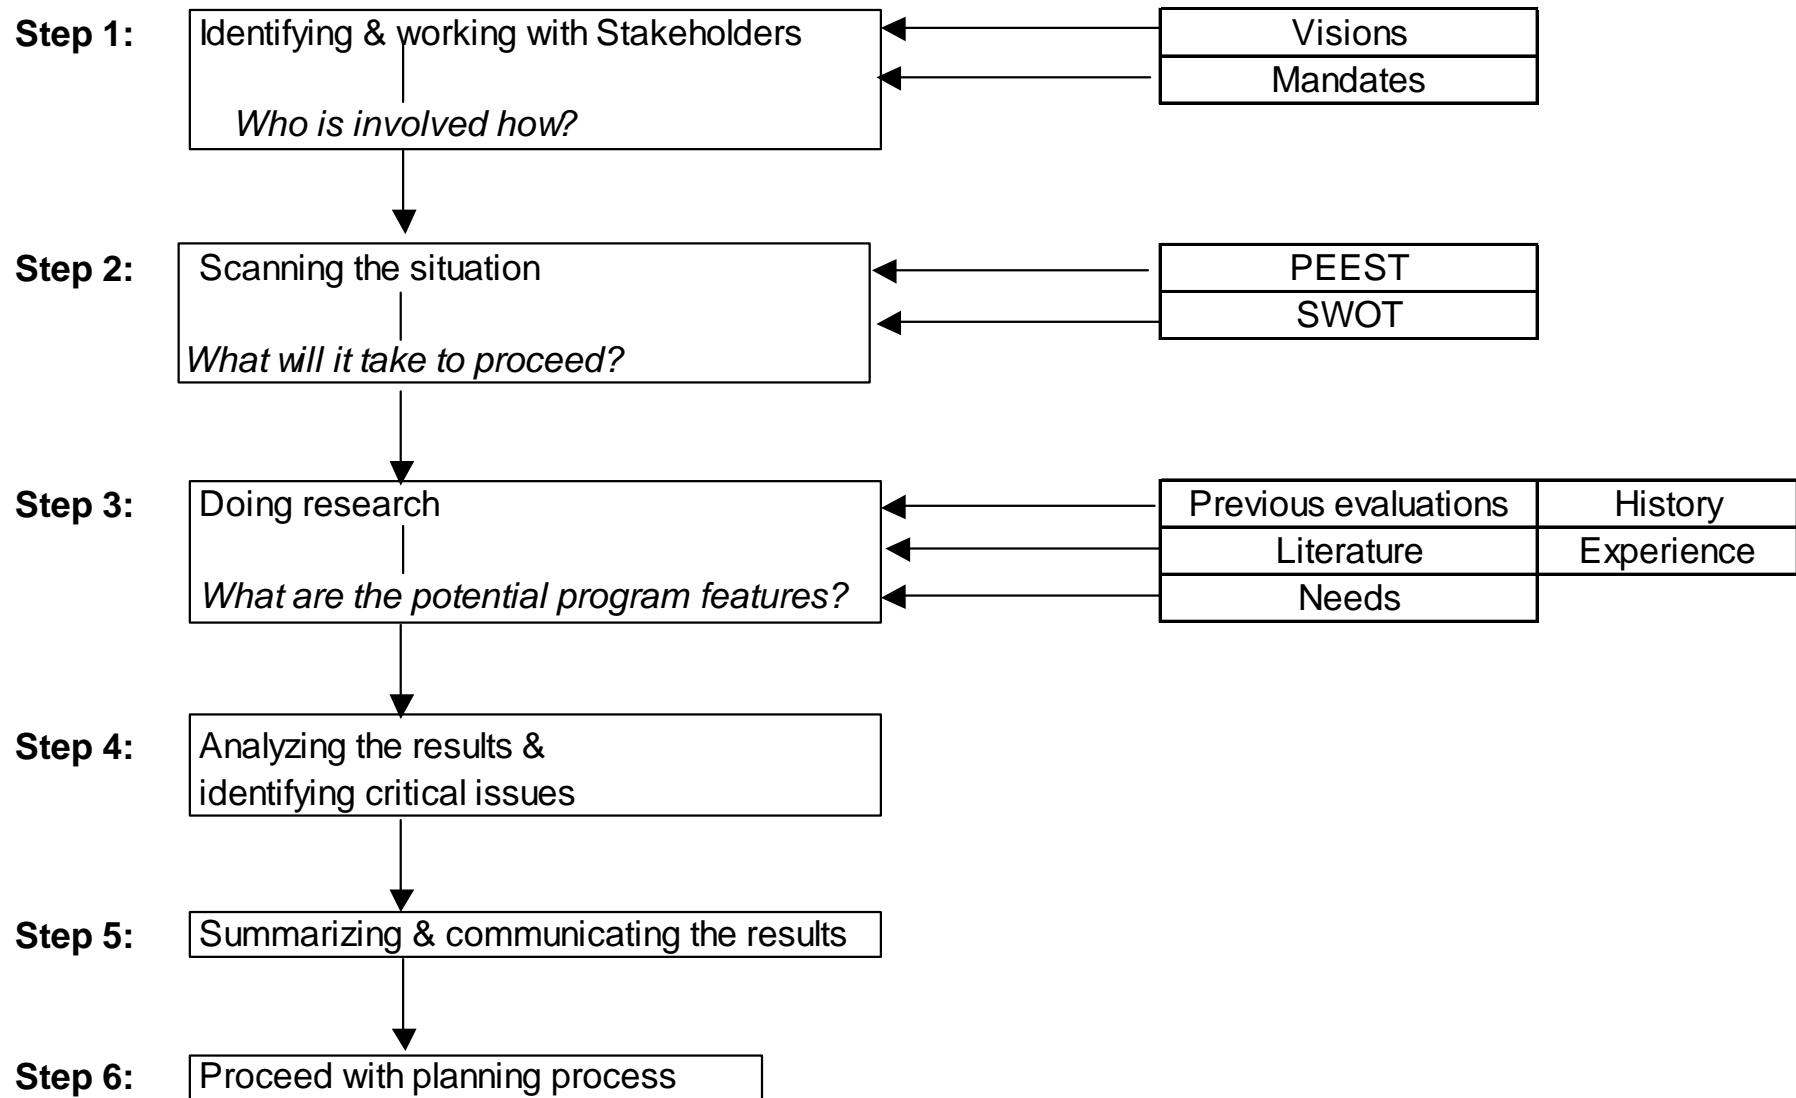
Step 1: Identifying & working with Stakeholders

Who is involved how?

Visions
Mandates

Step 2: Scanning the situation

What will it take to proceed?

PEEST
SWOT

Step 3: Doing research

What are the potential program features?

Previous evaluations
History
Literature
Experience
Needs

Step 4: Analyzing the results & identifying critical issues

Step 5: Summarizing & communicating the results

Step 6: Proceed with planning process